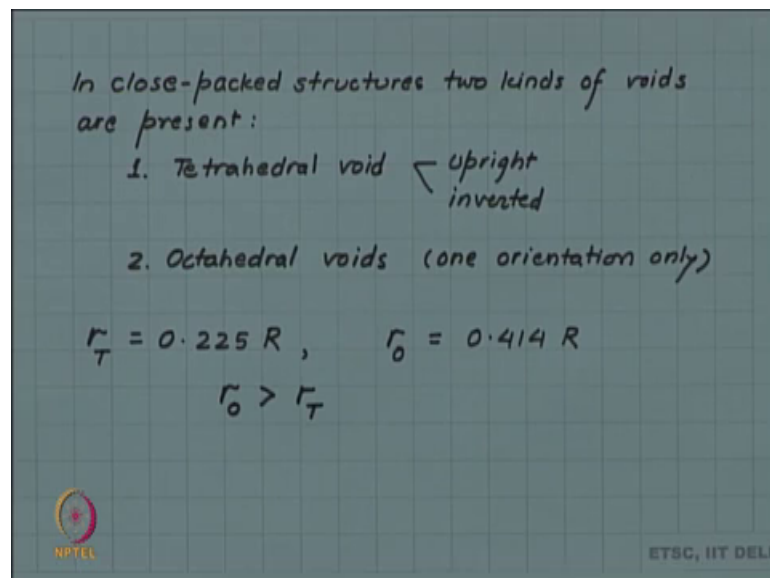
In close-packed structures two kinds of voids are present:

1. Tetrahedral void upright inverted

2. Octahedral voids (one orientation only)

$r_T = 0.225 R$, $r_o = 0.414 R$

$r_o > r_T$

NPTEL

ETSC, IIT DEL